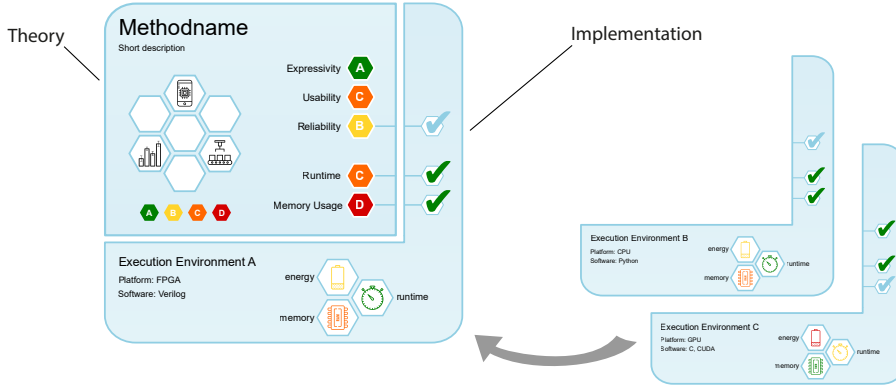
Theory

Methodname
Short description

Expressivity A
Usability C
Reliability B
Runtime C
Memory Usage D

A B C D

Implementation

Execution Environment A
Platform: FPGA
Software: Verilog
energy
runtime
memory

Execution Environment B
Platform: CPU
Software: Python
energy
runtime
memory

Execution Environment C
Platform: GPU
Software: C, CUDA
energy
memory